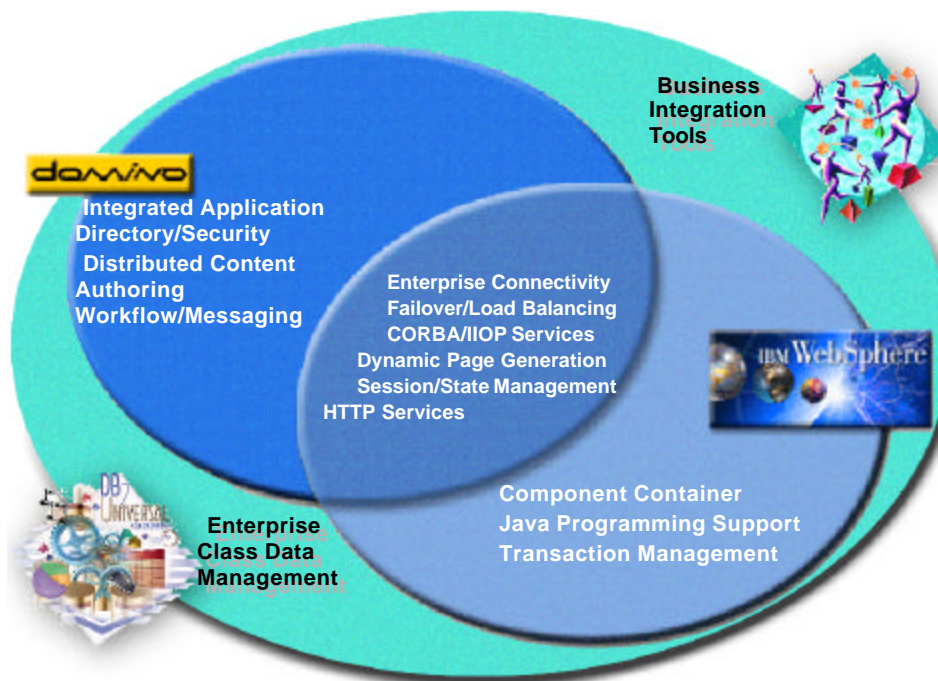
Business Integration Tools

domino

Integrated Application
Directory/Security
Distributed Content Authoring
Workflow/Messaging

Enterprise Connectivity
Failover/Load Balancing
CORBA/IIOP Services
Dynamic Page Generation
Session/State Management
HTTP Services

IBM WebSphere

DB2 Universal Database

Enterprise Class Data Management

Component Container
Java Programming Support
Transaction Management